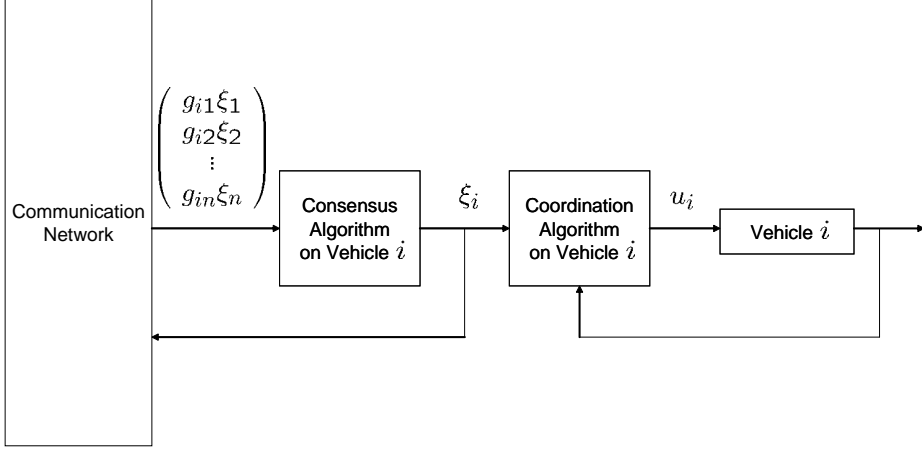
Communication Network

$\begin{pmatrix} g_{i1}\xi_1 \\ g_{i2}\xi_2 \\ \vdots \\ g_{in}\xi_n \end{pmatrix}$

Consensus Algorithm on Vehicle $i$

$\xi_i$

Coordination Algorithm on Vehicle $i$

$u_i$

Vehicle $i$